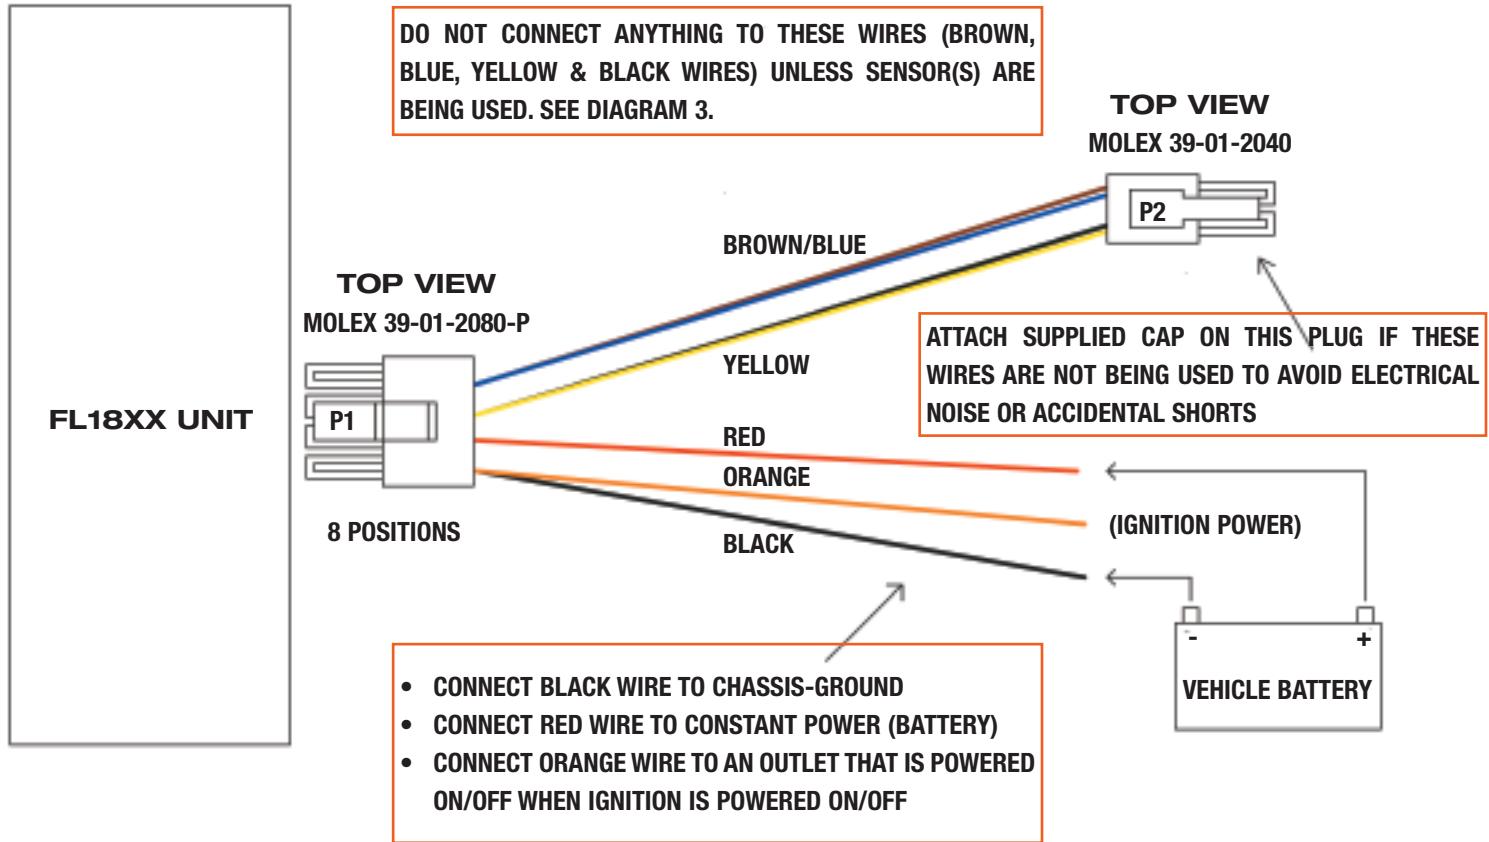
DO NOT CONNECT ANYTHING TO THESE WIRES (BROWN, BLUE, YELLOW & BLACK WIRES) UNLESS SENSOR(S) ARE BEING USED. SEE DIAGRAM 3.

TOP VIEW
MOLEX 39-01-2040

P2

BROWN/BLUE

TOP VIEW
MOLEX 39-01-2080-P

ATTACH SUPPLIED CAP ON THIS PLUG IF THESE WIRES ARE NOT BEING USED TO AVOID ELECTRICAL NOISE OR ACCIDENTAL SHORTS

YELLOW

FL18XX UNIT

P1

RED

ORANGE

(IGNITION POWER)

8 POSITIONS

BLACK

-
+
VEHICLE BATTERY

• CONNECT BLACK WIRE TO CHASSIS-GROUND
• CONNECT RED WIRE TO CONSTANT POWER (BATTERY)
• CONNECT ORANGE WIRE TO AN OUTLET THAT IS POWERED ON/OFF WHEN IGNITION IS POWERED ON/OFF